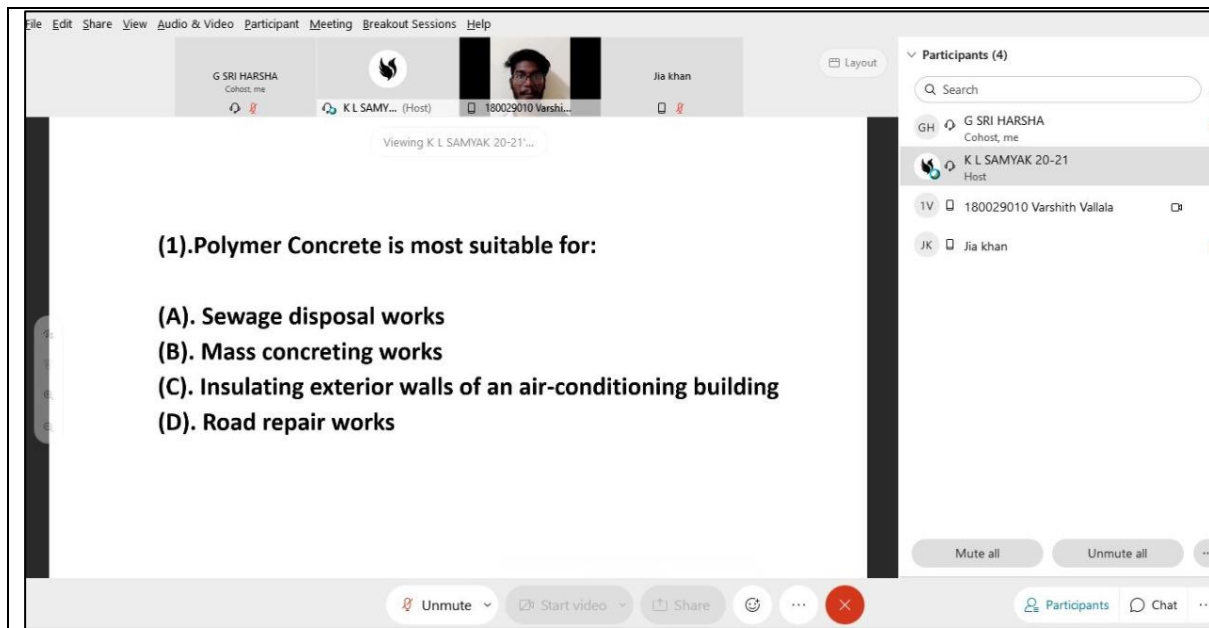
File Edit Share View Audio & Video Participant Meeting Breakout Sessions Help

G SRI HARSHA
Cohost, me

K L SAMY... (Host)

180029010 Varshi...

Jia khan

Layout

Participants (4)

Search

GH G SRI HARSHA
Cohost, me

K L SAMYAK 20-21
Host

1V 180029010 Varshith Vallala

JK Jia khan

Viewing K L SAMYAK 20-21'...

(1).Polymer Concrete is most suitable for:

(A). Sewage disposal works
(B). Mass concreting works
(C). Insulating exterior walls of an air-conditioning building
(D). Road repair works

Mute all

Unmute all

Unmute

Start video

Share

Participants

Chat